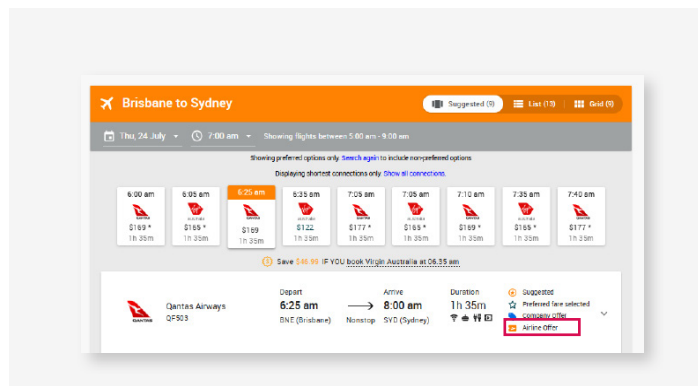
Brisbane to Sydney

Suggested (9) List (13) Grid (9)

Thu, 24 July 7:00 am Showing flights between 5:00 am - 9:00 am

Showing preferred options only. Search again to include non-preferred options.

Displaying shortest connections only. Show all connections.

| 6:00 am | 6:05 am | 6:25 am | 6:35 am | 7:05 am | 7:05 am | 7:10 am | 7:35 am | 7:40 am |
|---|---|---|---|---|---|---|---|---|
| QANTAS | | QANTAS | | QANTAS | | QANTAS | | QANTAS |
| $169 * | $169 * | $169 | $122 | $177 * | $169 * | $169 * | $169 * | $177 * |
| 1h 35m | 1h 35m | 1h 35m | 1h 35m | 1h 35m | 1h 35m | 1h 35m | 1h 35m | 1h 35m |

Save $46.99 IF YOU book Virgin Australia at 06.35 am

QANTAS Qantas Airways QF503

Depart 6:25 am BNE (Brisbane)

Nonstop

Arrive 8:00 am SYD (Sydney)

Duration 1h 35m

Suggested
Preferred fare selected
company offer
Airline Offer